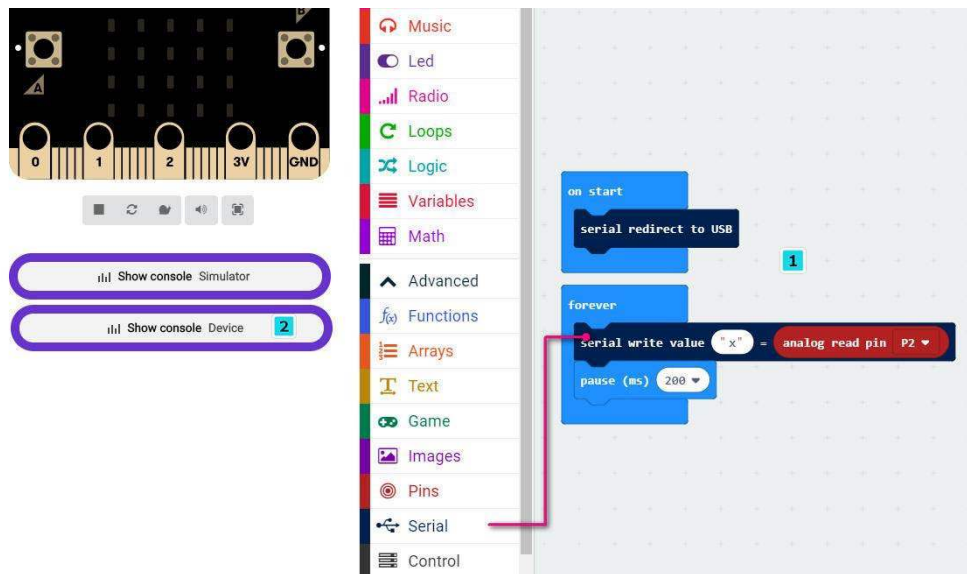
B
A
0
1
2
3V
GND

Show console Simulator

Show console Device 2

Music
Led
Radio
Loops
Logic
Variables
Math
Advanced
Functions
Arrays
Text
Game
Images
Pins
Serial
Control

on start
serial redirect to USB

1

forever
serial write value "x" = analog read pin P2
pause (ms) 200